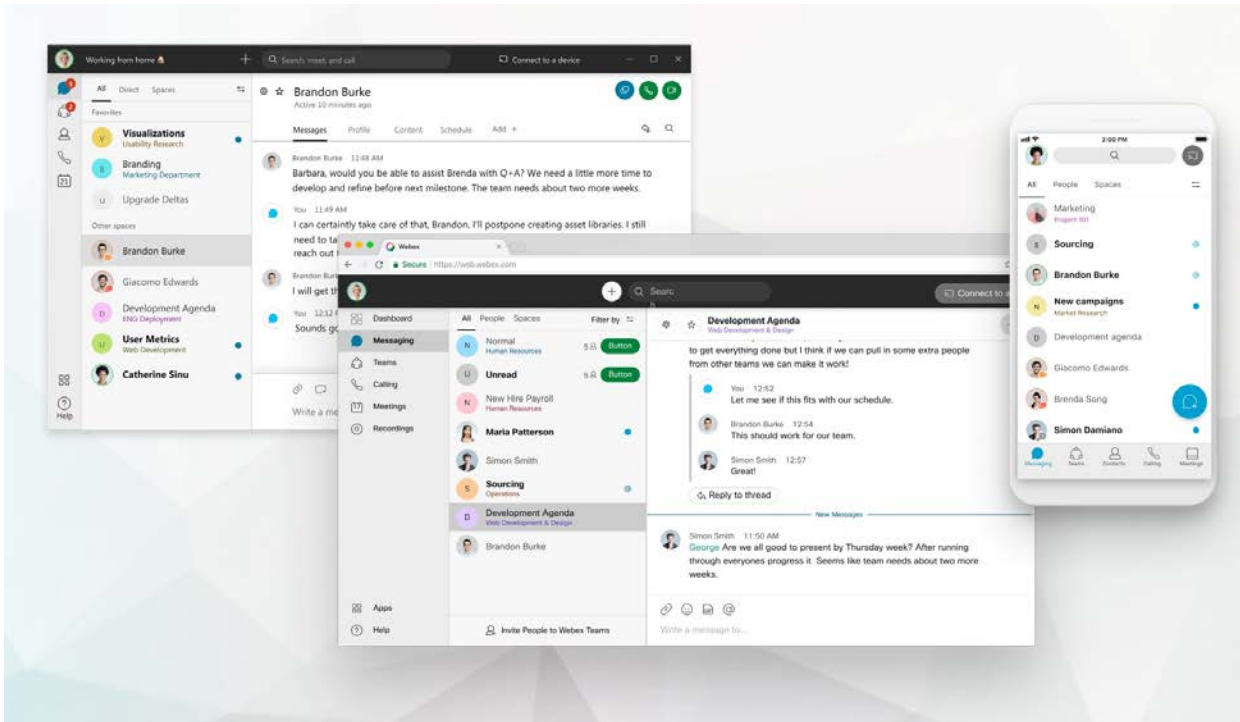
Working from home

Search, meet, and call

Connect to a device

All Direct Spaces

Favorites

Visualizations
Usability Research

Branding
Marketing Department

Upgrade Deltas

Other spaces

Brandon Burke

Giacomo Edwards

Development Agenda
ENG Deployment

User Metrics
Web Development

Catherine Sinu

Help

Brandon Burke
Active 10 minutes ago

Messages Profile Content Schedule Add +

Brandon Burke 11:48 AM
Barbara, would you be able to assist Brenda with Q+A? We need a little more time to develop and refine before next milestone. The team needs about two more weeks.

You 11:49 AM
I can certainly take care of that, Brandon. I'll postpone creating asset libraries. I still need to ta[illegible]
reach out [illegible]

Brandon Burke
I will get th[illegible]

You 12:12 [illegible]
Sounds go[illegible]

Write a me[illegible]

Webex

Secure https://web.webex.com

Search

Connect to a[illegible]

Dashboard
Messaging
Teams
Calling
Meetings
Recordings

Apps
Help

All People Spaces Filter by

Normal
Human Resources
Button

Unread
Button

New Hire Payroll
Human Resources

Maria Patterson

Simon Smith

Sourcing
Operations

Development Agenda
Web Development & Design

Brandon Burke

Invite People to Webex Teams

Development Agenda
Web Development & Design

to get everything done but I think if we can pull in some extra people from other teams we can make it work!

You 12:52
Let me see if this fits with our schedule.

Brandon Burke 12:54
This should work for our team.

Simon Smith 12:57
Great!

Reply to thread

New Messages

Simon Smith 11:50 AM
George Are we all good to present by Thursday week? After running through everyones progress it Seems like team needs about two more weeks.

Write a message to...

2:00 PM

All People Spaces

Marketing
Project 101

Sourcing

Brandon Burke

New campaigns
Market Research

Development agenda

Giacomo Edwards

Brenda Song

Simon Damiano

Messaging Teams Contacts Calling Meetings